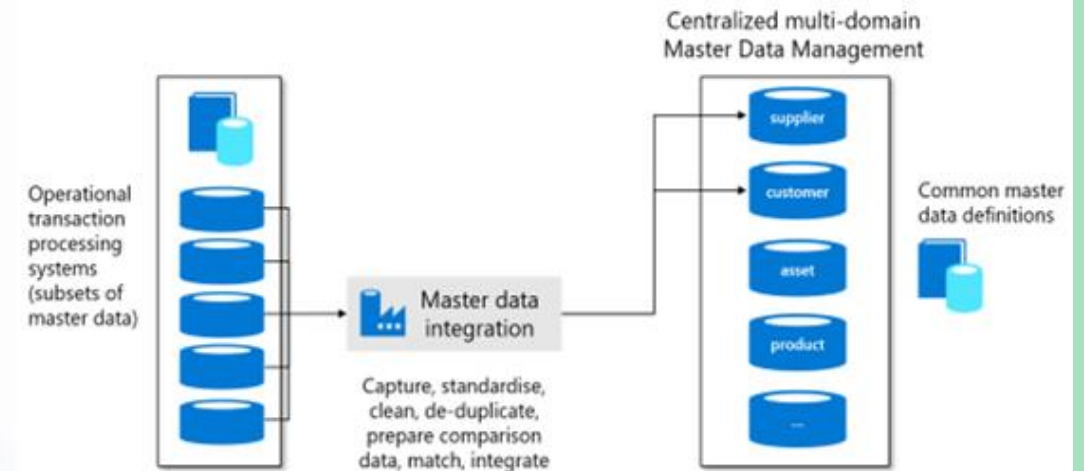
Centralized multi-domain Master Data Management

Operational transaction processing systems (subsets of master data)

Master data integration

Capture, standardise, clean, de-duplicate, prepare comparison data, match, integrate

supplier

customer

asset

product

...

Common master data definitions